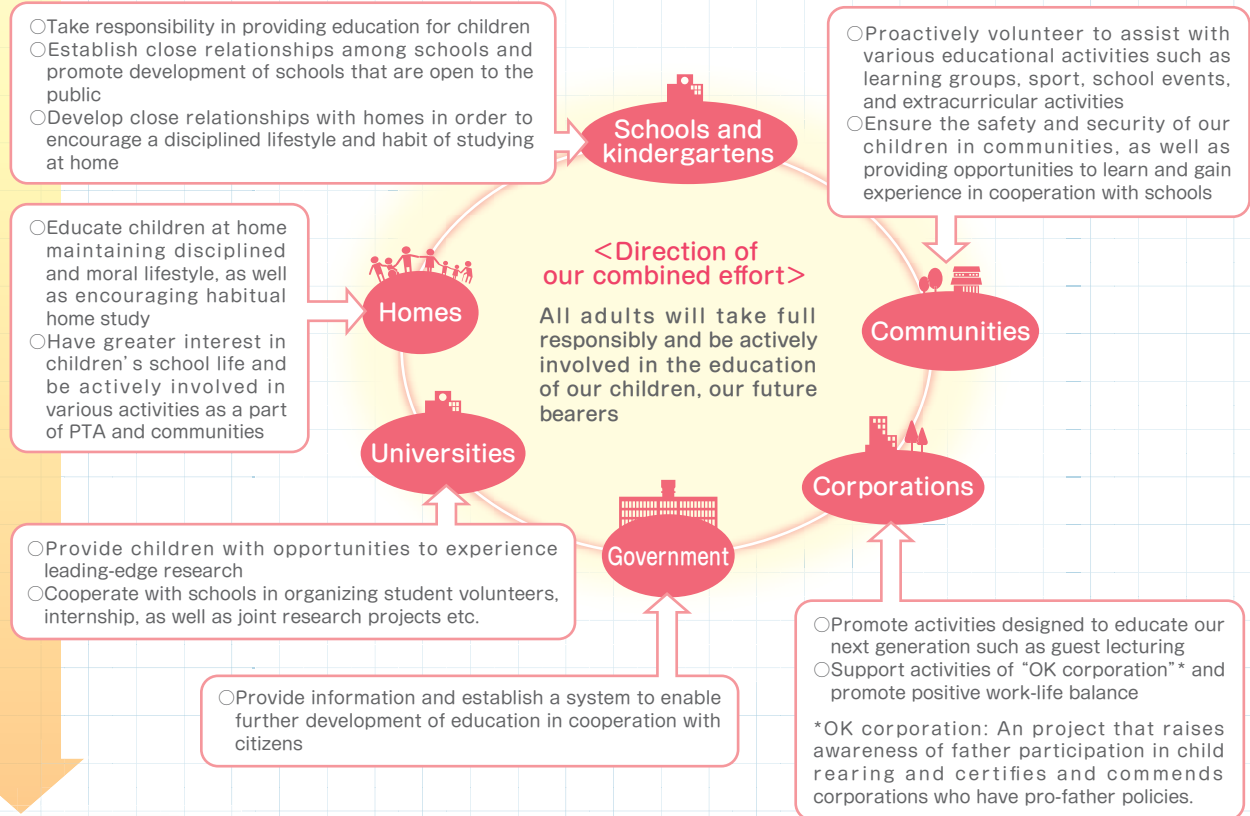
○Take responsibility in providing education for children
○Establish close relationships among schools and promote development of schools that are open to the public
○Develop close relationships with homes in order to encourage a disciplined lifestyle and habit of studying at home

Schools and kindergartens

○Proactively volunteer to assist with various educational activities such as learning groups, sport, school events, and extracurricular activities
○Ensure the safety and security of our children in communities, as well as providing opportunities to learn and gain experience in cooperation with schools

○Educate children at home maintaining disciplined and moral lifestyle, as well as encouraging habitual home study
○Have greater interest in children's school life and be actively involved in various activities as a part of PTA and communities

Homes

<Direction of our combined effort>

All adults will take full responsibly and be actively involved in the education of our children, our future bearers

Communities

Universities

Corporations

Government

○Provide children with opportunities to experience leading-edge research
○Cooperate with schools in organizing student volunteers, internship, as well as joint research projects etc.

○Promote activities designed to educate our next generation such as guest lecturing
○Support activities of "OK corporation"* and promote positive work-life balance

*OK corporation: An project that raises awareness of father participation in child rearing and certifies and commends corporations who have pro-father policies.

○Provide information and establish a system to enable further development of education in cooperation with citizens